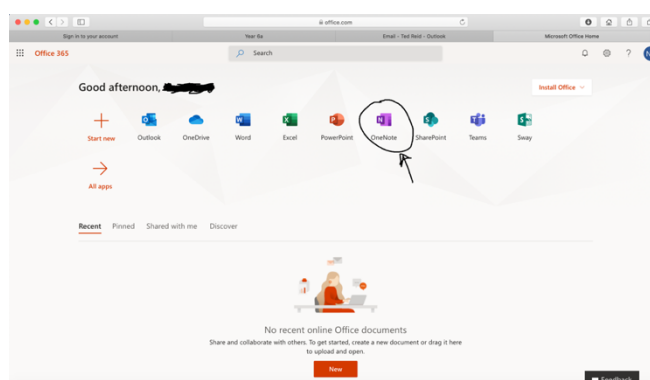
office.com

Sign in to your account

Year 8s

Email - Tad Reid - Outlook

Microsoft Office Home

Office 365

Search

Good afternoon, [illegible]

Install Office

Start new

Outlook

OneDrive

Word

Excel

PowerPoint

OneNote

SharePoint

Teams

Sway

All apps

Recent

Pinned

Shared with me

Discover

No recent online Office documents

Share and collaborate with others. To get started, create a new document or drag it here to upload and open.

New

Feedback